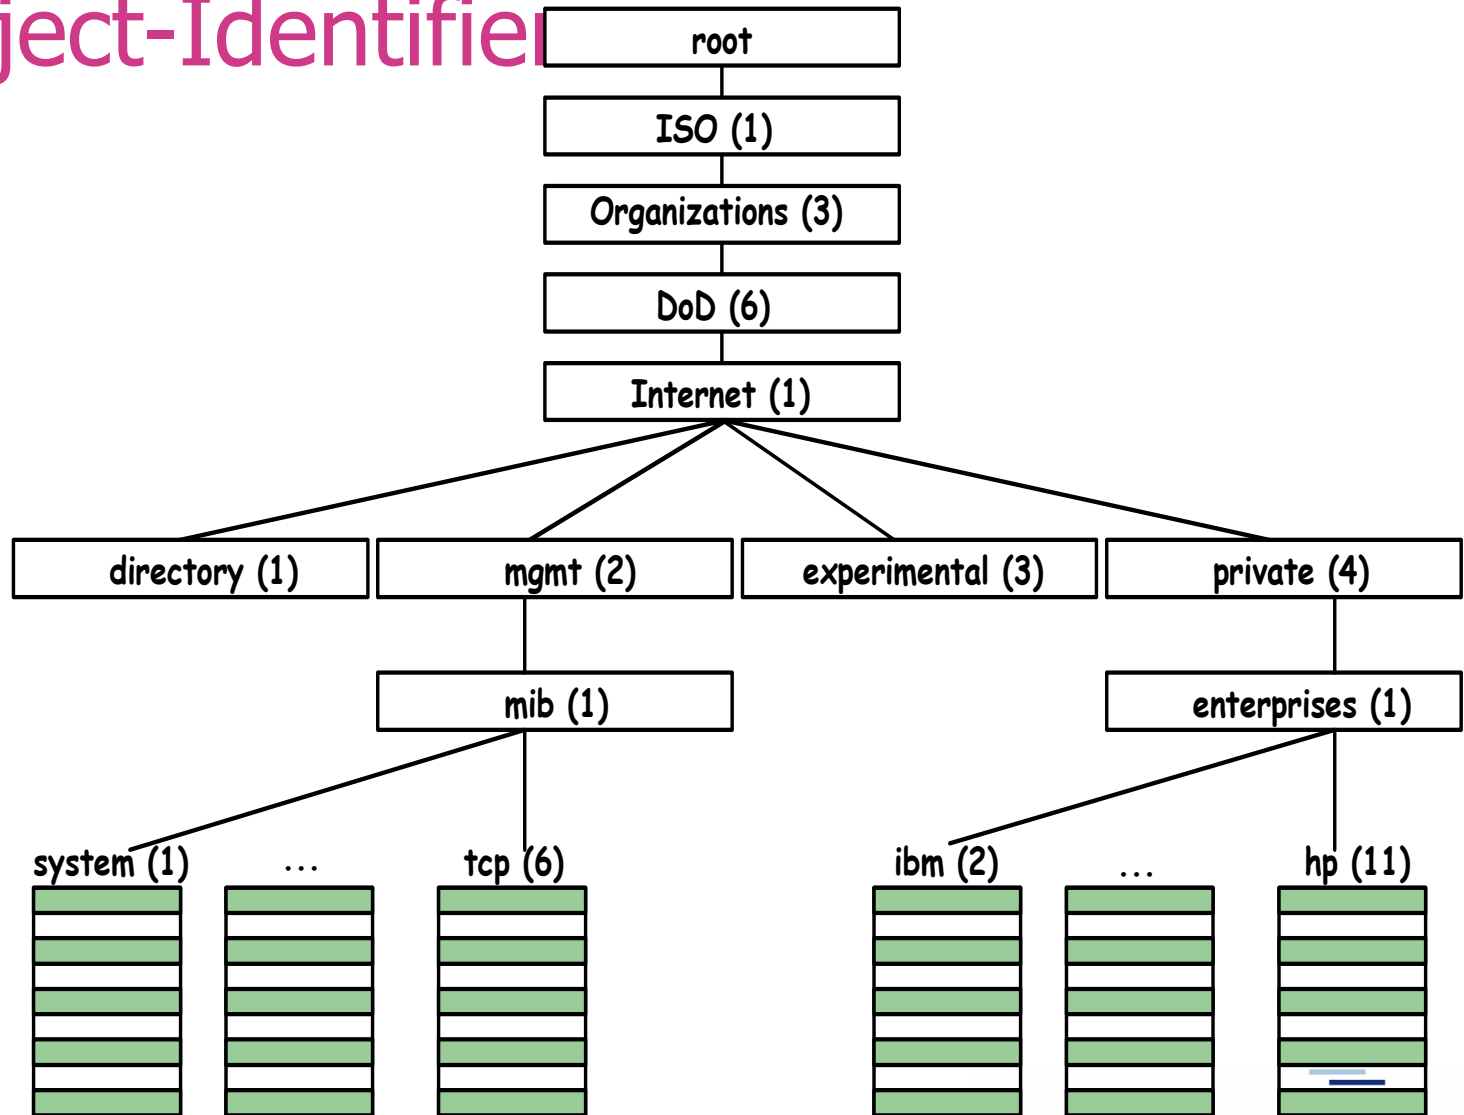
ject-Identifie

root

ISO (1)

Organizations (3)

DoD (6)

Internet (1)

directory (1)

mgmt (2)

experimental (3)

private (4)

mib (1)

enterprises (1)

system (1)

...

tcp (6)

ibm (2)

...

hp (11)